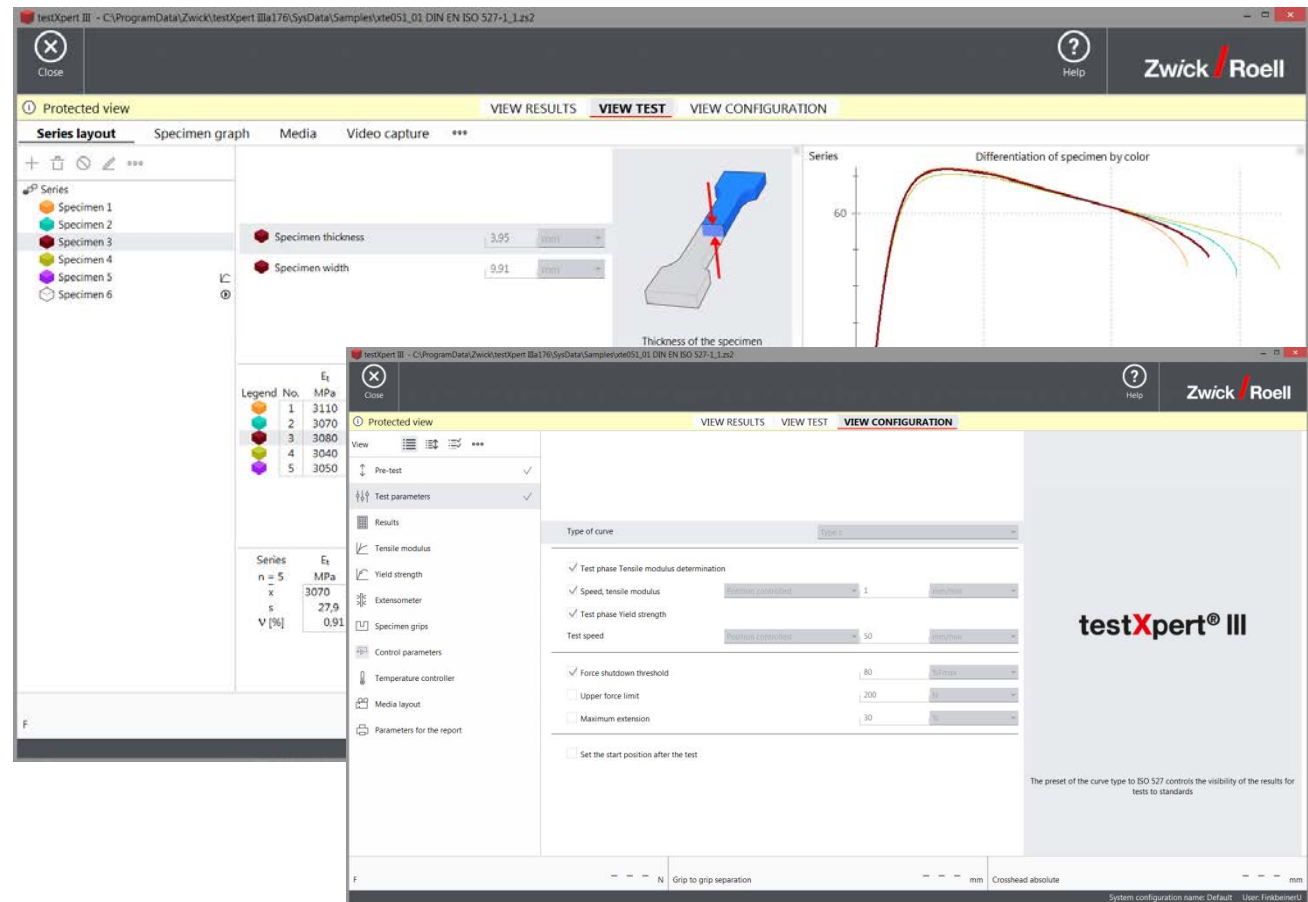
testXpert III - C:\ProgramData\Zwick\testXpert IIIa176\SysData\Samples\xte051_01 DIN EN ISO 527-1_1.zs2

Close

Help

Zwick / Roell

Protected view

VIEW RESULTS VIEW TEST VIEW CONFIGURATION

Series layout Specimen graph Media Video capture •••

Series
Specimen 1
Specimen 2
Specimen 3
Specimen 4
Specimen 5
Specimen 6

Specimen thickness 3,95 mm
Specimen width 9,91 mm

Thickness of the specimen

Series Differentiation of specimen by color

60

| Legend | No. | $E_t$ MPa |
|---|---|---|
| | 1 | 3110 |
| | 2 | 3070 |
| | 3 | 3080 |
| | 4 | 3040 |
| | 5 | 3050 |

| Series | $E_t$ |
|---|---|
| n = 5 | MPa |
| $\bar{x}$ | 3070 |
| s | 27,9 |
| ν [%] | 0,91 |

F

testXpert III - C:\ProgramData\Zwick\testXpert IIIa176\SysData\Samples\xte051_01 DIN EN ISO 527-1_1.zs2

Close

Help

Zwick / Roell

Protected view

VIEW RESULTS VIEW TEST VIEW CONFIGURATION

View •••

Pre-test
Test parameters
Results
Tensile modulus
Yield strength
Extensometer
Specimen grips
Control parameters
Temperature controller
Media layout
Parameters for the report

Type of curve Type c

Test phase Tensile modulus determination
Speed, tensile modulus Position controlled 1 mm/min
Test phase Yield strength
Test speed Position controlled 50 mm/min

Force shutdown threshold 80 %Fmax
Upper force limit 200 N
Maximum extension 30 %

Set the start position after the test

testXpert® III

The preset of the curve type to ISO 527 controls the visibility of the results for tests to standards

F – – – N Grip to grip separation – – – mm Crosshead absolute – – – mm

System configuration name: Default User: FinkbeinerU